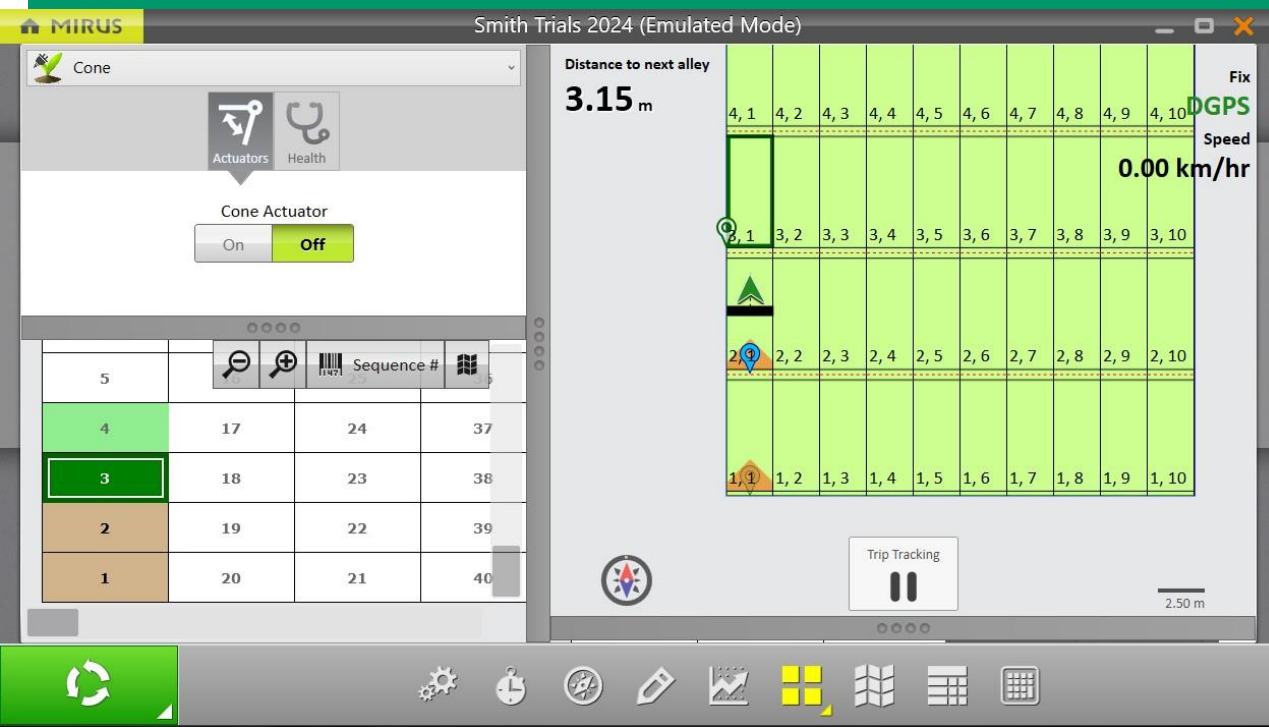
MIRUS

Smith Trials 2024 (Emulated Mode)

Cone

Actuators Health

Cone Actuator

On Off

Sequence #

| 5 | 16 | 25 | 36 |
|---|---|---|---|
| 4 | 17 | 24 | 37 |
| 3 | 18 | 23 | 38 |
| 2 | 19 | 22 | 39 |
| 1 | 20 | 21 | 40 |

Distance to next alley
3.15 m

Fix
DGPS
Speed
0.00 km/hr

| 4, 1 | 4, 2 | 4, 3 | 4, 4 | 4, 5 | 4, 6 | 4, 7 | 4, 8 | 4, 9 | 4, 10 |
|---|---|---|---|---|---|---|---|---|---|
| 3, 1 | 3, 2 | 3, 3 | 3, 4 | 3, 5 | 3, 6 | 3, 7 | 3, 8 | 3, 9 | 3, 10 |
| 2, 1 | 2, 2 | 2, 3 | 2, 4 | 2, 5 | 2, 6 | 2, 7 | 2, 8 | 2, 9 | 2, 10 |
| 1, 1 | 1, 2 | 1, 3 | 1, 4 | 1, 5 | 1, 6 | 1, 7 | 1, 8 | 1, 9 | 1, 10 |

Trip Tracking

2.50 m